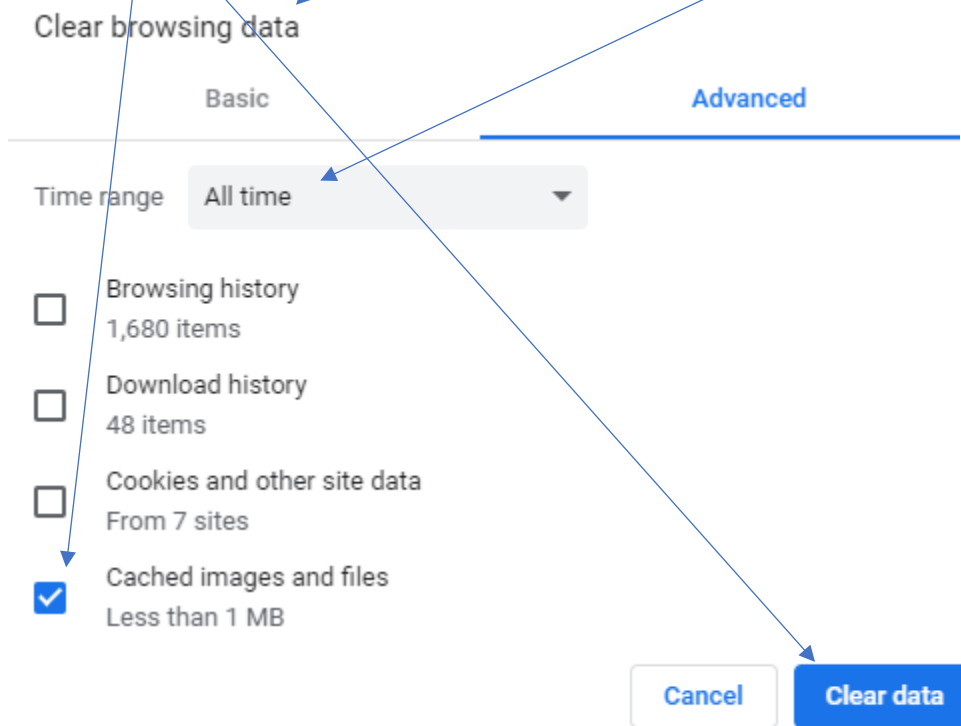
Clear browsing data

Basic

Advanced

Time range All time

Browsing history
1,680 items

Download history
48 items

Cookies and other site data
From 7 sites

Cached images and files
Less than 1 MB

Cancel

Clear data